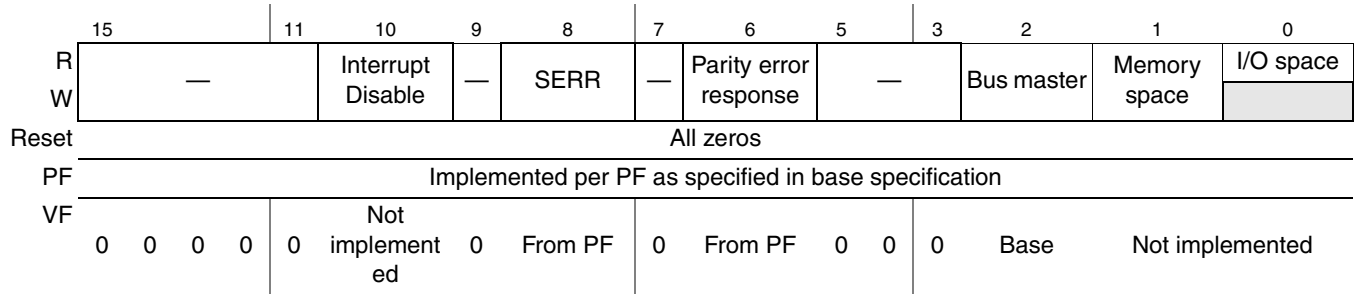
| | 15 | | | | 11 | 10 | 9 | 8 | 7 | 6 | 5 | | 3 | 2 | 1 | 0 |
|---|---|---|---|---|---|---|---|---|---|---|---|---|---|---|---|---|
| R / W | — | | | | | Interrupt Disable | — | SERR | — | Parity error response | — | | | Bus master | Memory space | I/O space |
| Reset | All zeros | | | | | | | | | | | | | | | |
| PF | Implemented per PF as specified in base specification | | | | | | | | | | | | | | | |
| VF | 0 | 0 | 0 | 0 | 0 | Not implement ed | 0 | From PF | 0 | From PF | 0 | 0 | 0 | Base | Not implemented | |